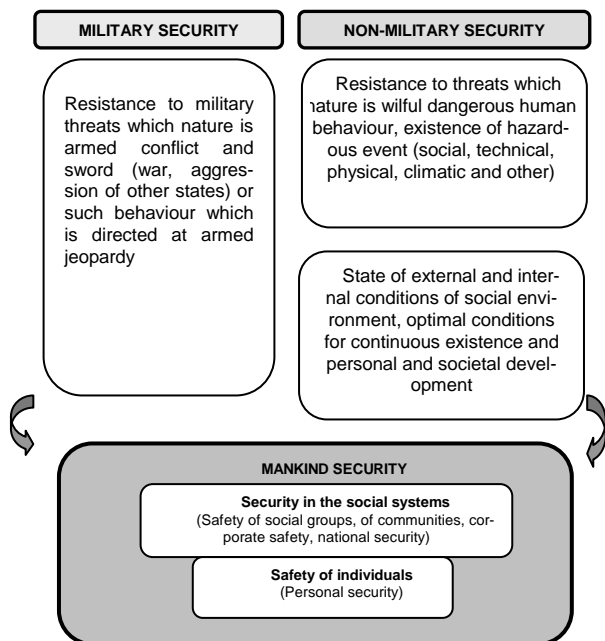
MILITARY SECURITY

Resistance to military threats which nature is armed conflict and sword (war, aggression of other states) or such behaviour which is directed at armed jeopardy

NON-MILITARY SECURITY

Resistance to threats which nature is wilful dangerous human behaviour, existence of hazardous event (social, technical, physical, climatic and other)

State of external and internal conditions of social environment, optimal conditions for continuous existence and personal and societal development

MANKIND SECURITY

Security in the social systems
(Safety of social groups, of communities, corporate safety, national security)

Safety of individuals
(Personal security)